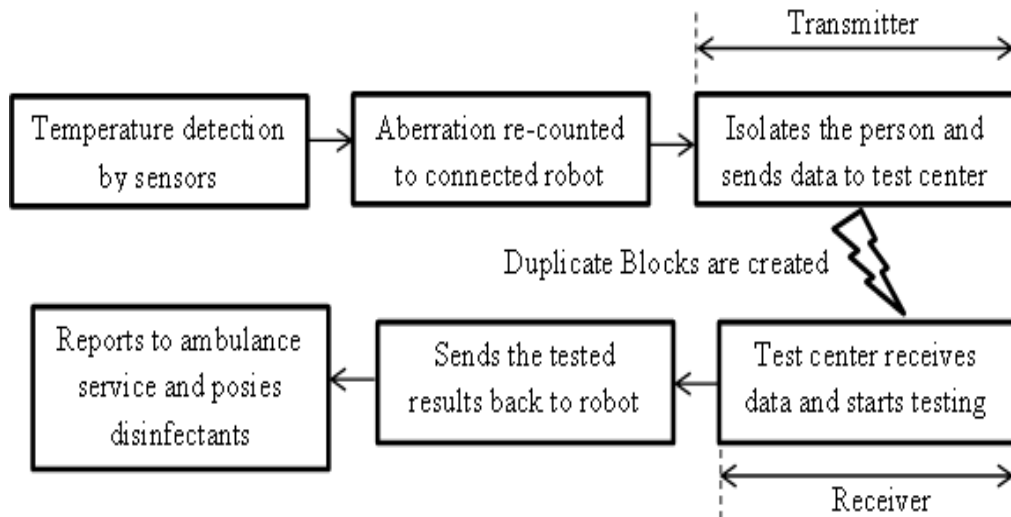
Transmitter

Temperature detection by sensors

Aberration re-counted to connected robot

Isolates the person and sends data to test center

Duplicate Blocks are created

Reports to ambulance service and posies disinfectants

Sends the tested results back to robot

Test center receives data and starts testing

Receiver